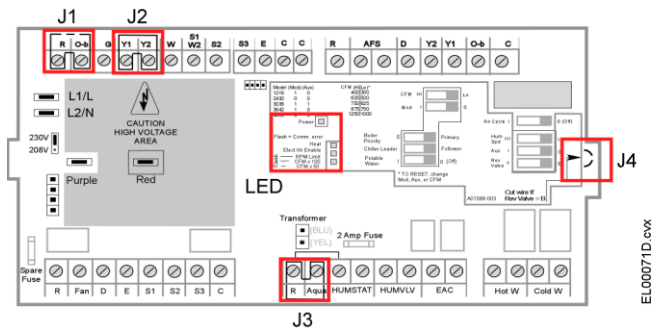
J1
J2
R O-b G Y1 Y2 W S1 W2 S2 S3 E C C R AFS D Y2 Y1 O-b C

L1/L
L2/N

CAUTION HIGH VOLTAGE AREA

230V
208V

Purple
Red

Model (Mod) (Aux)
CFM (High)
Power
Flash = Comm. error
Heat
Elect Ht Enable
RPM Lmt
CFM x 100
CFM x 50

CFM Hi Lo
Mod 1 0

Boiler Priority
Chiller Leader
Potable Water

Primary
Follower

Air Cycle
Hum Spd
Aux
Rev Valve

* TO RESET, change Mod, Aux, in CFM

Cut wire if Rev Valve = B

LED
J4

Transformer
(BLU)
(YEL)
2 Amp Fuse

Spare Fuse
R Fan D E S1 S2 S3 C R Aqua HUMSTAT HUMVLV EAC Hot W Cold W

J3

EL00071D.cvx